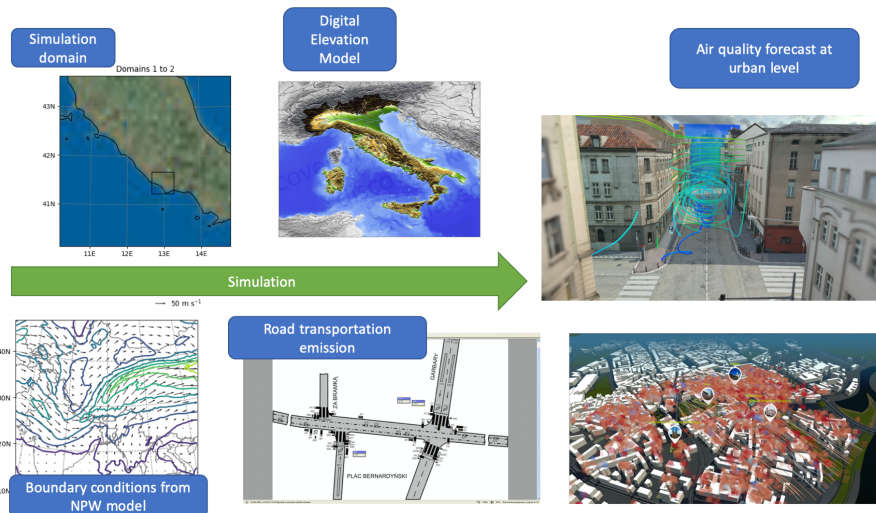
Simulation domain

Domains 1 to 2

43N

42N

41N

11E 12E 13E 14E

Digital Elevation Model

Air quality forecast at urban level

Simulation

50 m s$^{-1}$

0N

0N

0N

0N

Road transportation emission

GARBARY

BRAMKA

PLAC BERNARDYŃSKI

Boundary conditions from NPW model